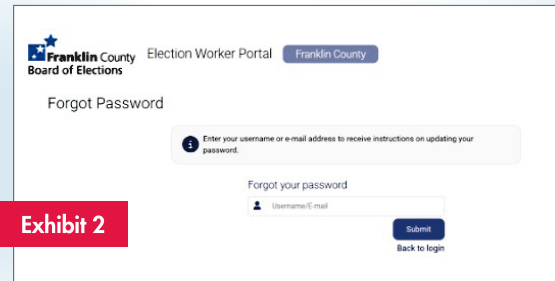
Franklin County
Board of Elections

Election Worker Portal

Franklin County

Forgot Password

Enter your username or e-mail address to receive instructions on updating your password.

Forgot your password

Username/E-mail

Submit

Back to login

Exhibit 2